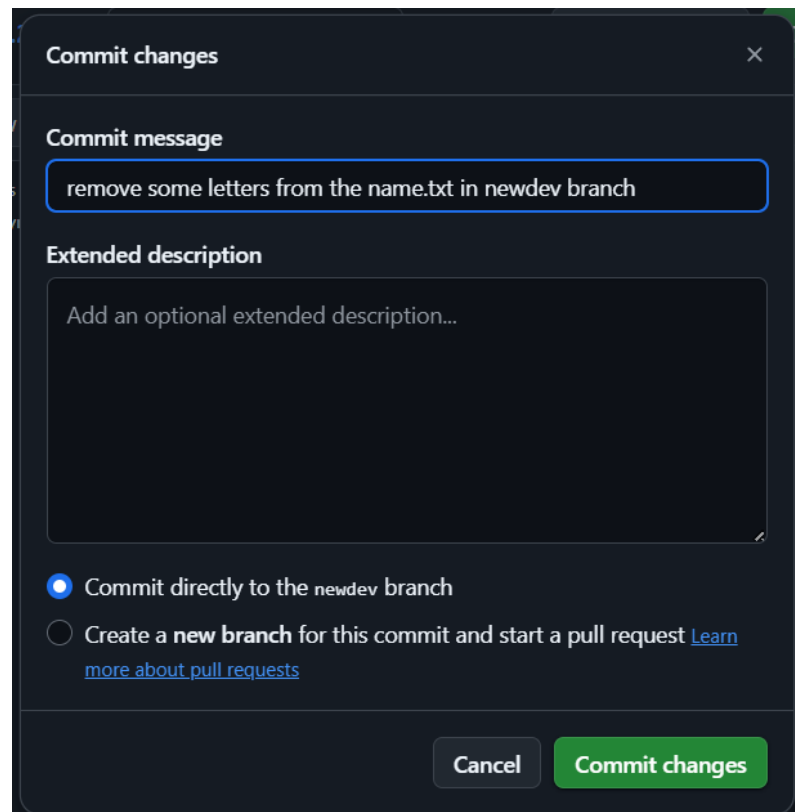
Commit changes

×

Commit message

remove some letters from the name.txt in newdev branch

Extended description

Add an optional extended description...

Commit directly to the newdev branch

Create a new branch for this commit and start a pull request Learn more about pull requests

Cancel

Commit changes